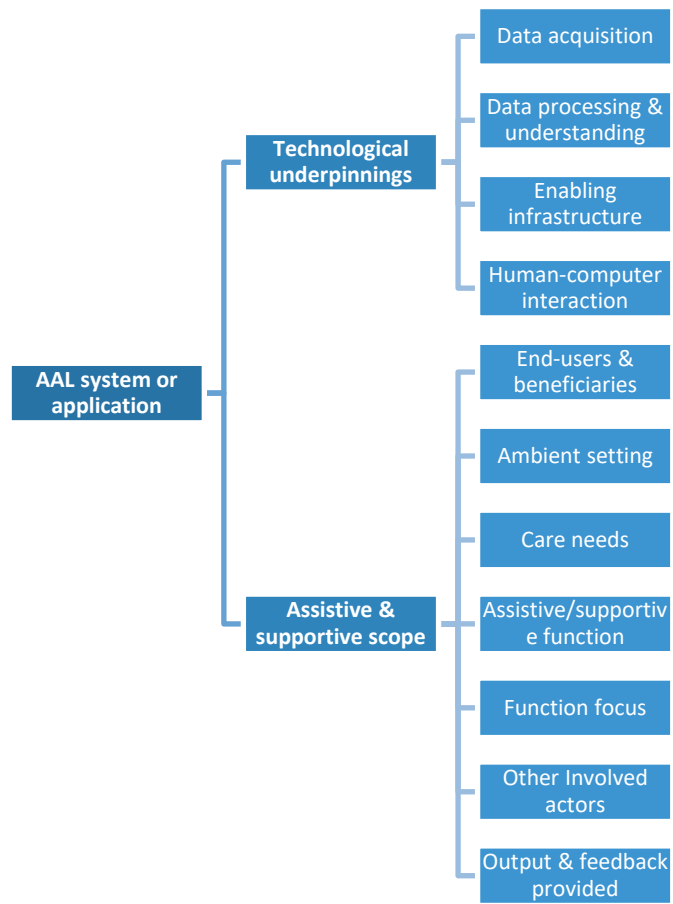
AAL system or application

Technological underpinnings

Data acquisition

Data processing & understanding

Enabling infrastructure

Human-computer interaction

Assistive & supportive scope

End-users & beneficiaries

Ambient setting

Care needs

Assistive/supportive function

Function focus

Other Involved actors

Output & feedback provided